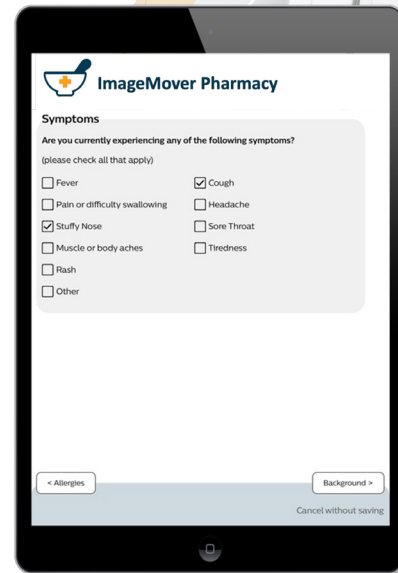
ImageMover Pharmacy

Symptoms

Are you currently experiencing any of the following symptoms?

(please check all that apply)

☐ Fever
☐ Pain or difficulty swallowing
☑ Stuffy Nose
☐ Muscle or body aches
☐ Rash
☐ Other

☑ Cough
☐ Headache
☐ Sore Throat
☐ Tiredness

< Allergies

Background >

Cancel without saving